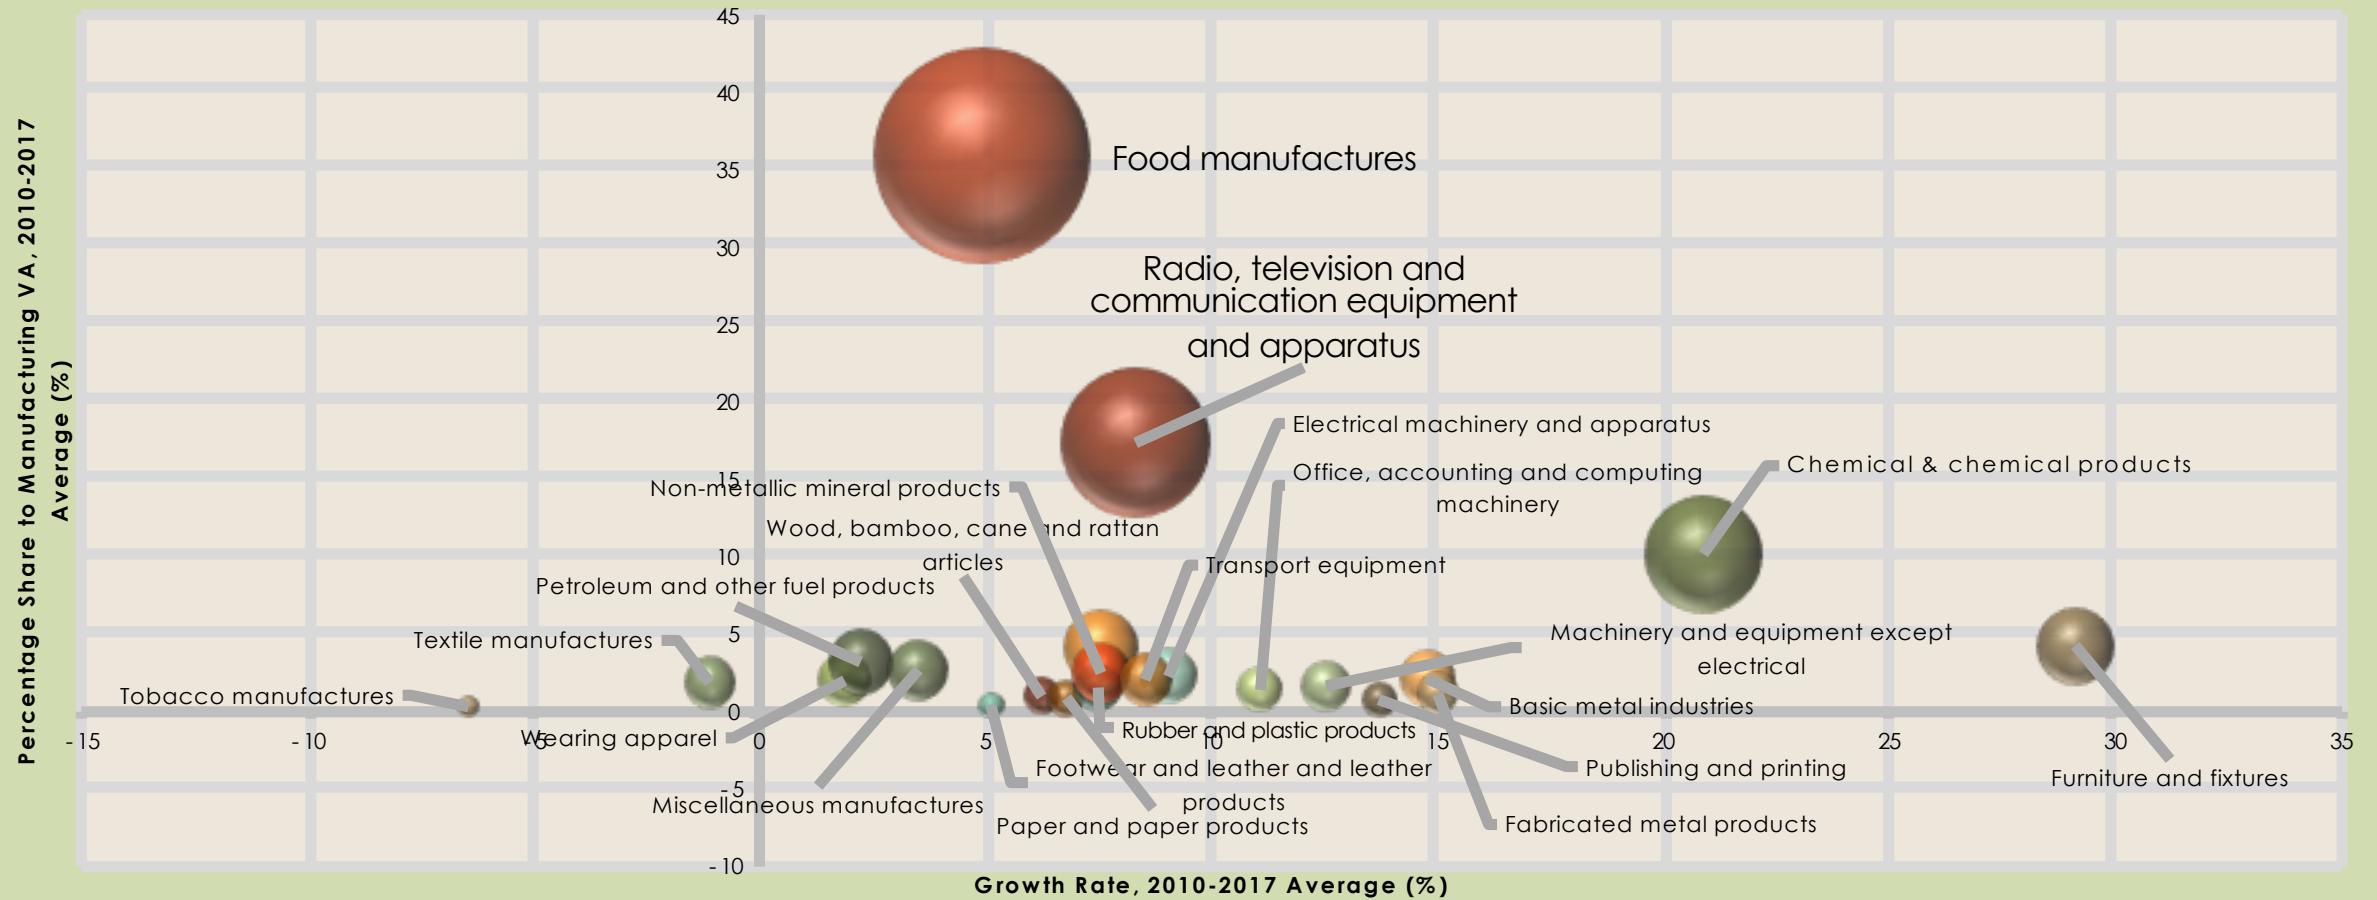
Percentage Share to Manufacturing VA, 2010-2017 Average (%)

45
40
35
30
25
20
15
10
5
0
-5
-10

-15
-10
-5
0
5
10
15
20
25
30
35

Growth Rate, 2010-2017 Average (%)

Food manufactures

Radio, television and communication equipment and apparatus

Electrical machinery and apparatus

Office, accounting and computing machinery

Chemical & chemical products

Non-metallic mineral products

Wood, bamboo, cane and rattan articles

Transport equipment

Petroleum and other fuel products

Textile manufactures

Machinery and equipment except electrical

Tobacco manufactures

Basic metal industries

Wearing apparel

Rubber and plastic products

Footwear and leather and leather products

Publishing and printing

Furniture and fixtures

Miscellaneous manufactures

Paper and paper products

Fabricated metal products